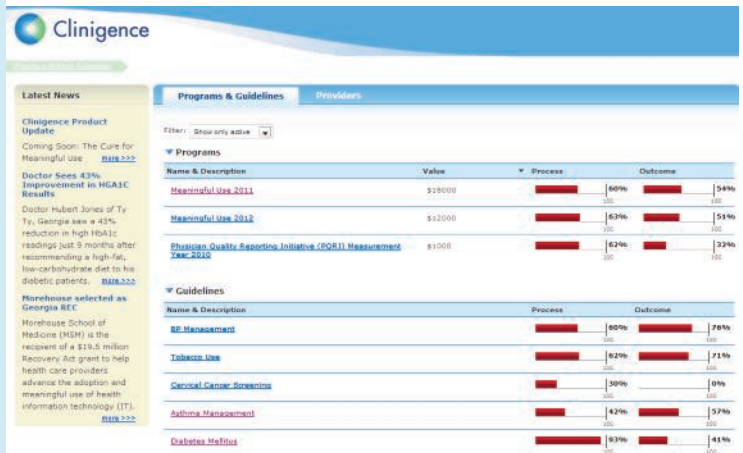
Clinigence

Latest News

Clinigence Product Update

Coming Soon: The Cure for Meaningful Use more >>>

Doctor Sees 43% Improvement in HGA1C Results

Doctor Hubert Jones of Ty Ty, Georgia saw a 43% reduction in high HbA1c readings just 9 months after recommending a high-fat, low-carbohydrate diet to his diabetic patients. more >>>

Morehouse selected as Georgia REC

Morehouse School of Medicine (MSM) is the recipient of a $19.5 million Recovery Act grant to help health care providers advance the adoption and meaningful use of health information technology (IT). more >>>

Programs & Guidelines | Providers

Filter: Show only active

Programs

| Name & Description | Value | Process | Outcome |
|---|---|---|---|
| Meaningful Use 2011 | $18000 | 60% 100 | 54% 100 |
| Meaningful Use 2012 | $12000 | 63% 100 | 51% 100 |
| Physician Quality Reporting Initiative (PQRI) Measurement Year 2010 | $1000 | 62% 100 | 32% 100 |

Guidelines

| Name & Description | Process | Outcome |
|---|---|---|
| BP Management | 60% 100 | 78% 100 |
| Tobacco Use | 62% 100 | 71% 100 |
| Cervical Cancer Screening | 30% 100 | 0% 100 |
| Asthma Management | 42% 100 | 57% 100 |
| Diabetes Mellitus | 93% 100 | 41% 100 |